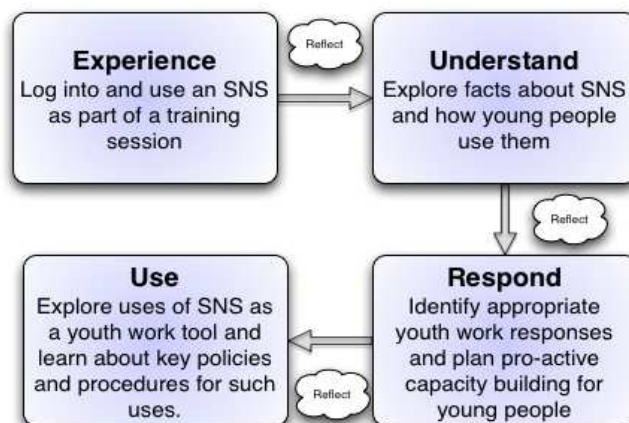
Experience
Log into and use an SNS as part of a training session

Reflect

Understand
Explore facts about SNS and how young people use them

Reflect

Respond
Identify appropriate youth work responses and plan pro-active capacity building for young people

Reflect

Use
Explore uses of SNS as a youth work tool and learn about key policies and procedures for such uses.